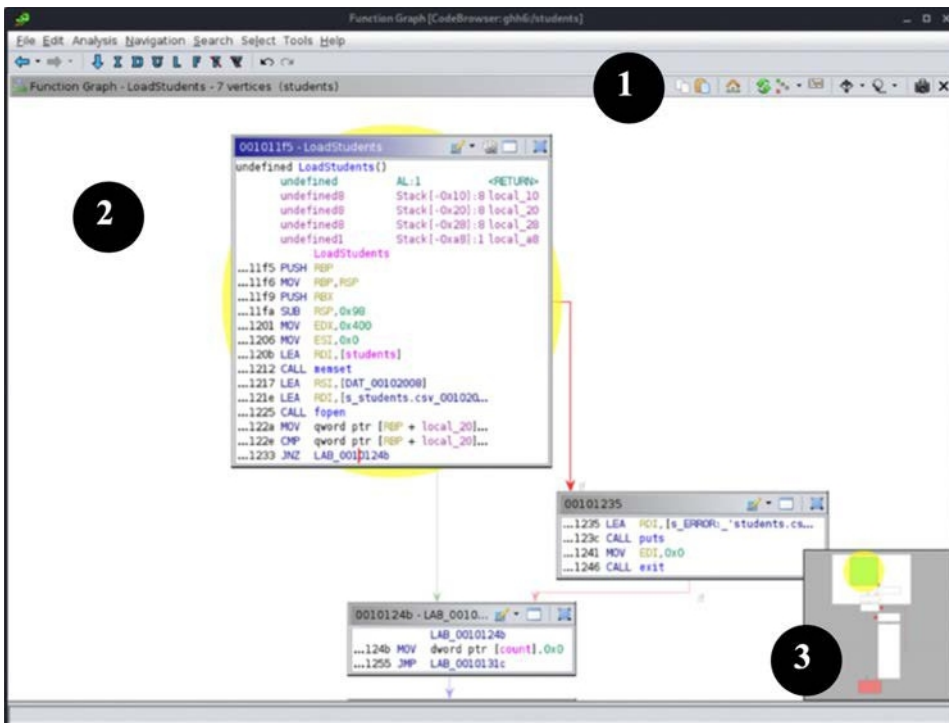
Function Graph [CodeBrowser: ghh6/students]

File Edit Analysis Navigation Search Select Tools Help

Function Graph - LoadStudents - 7 vertices (students)

1

2

001011f5 - LoadStudents

undefined LoadStudents()
undefined AL:1 <RETURN>
undefined8 Stack[-0x10]:8 local_10
undefined8 Stack[-0x20]:8 local_20
undefined8 Stack[-0x28]:8 local_28
undefined1 Stack[-0xa8]:1 local_a8
LoadStudents
...11f5 PUSH RBP
...11f6 MOV RBP,RSP
...11f9 PUSH RBX
...11fa SUB RSP,0x98
...1201 MOV EDX,0x400
...1206 MOV ESI,0x0
...120b LEA RDI,[students]
...1212 CALL memset
...1217 LEA RSI,[DAT_00102008]
...121e LEA RDI,[s_students.csv_001020...
...1225 CALL fopen
...122a MOV qword ptr [RBP + local_20]...
...122e CMP qword ptr [RBP + local_20]...
...1233 JNZ LAB_0010124b

00101235

...1235 LEA RDI,[s_ERROR:_'students.cs...
...123c CALL puts
...1241 MOV EDI,0x0
...1246 CALL exit

0010124b - LAB_0010...

LAB_0010124b
...124b MOV dword ptr [count],0x0
...1255 JMP LAB_0010131c

3